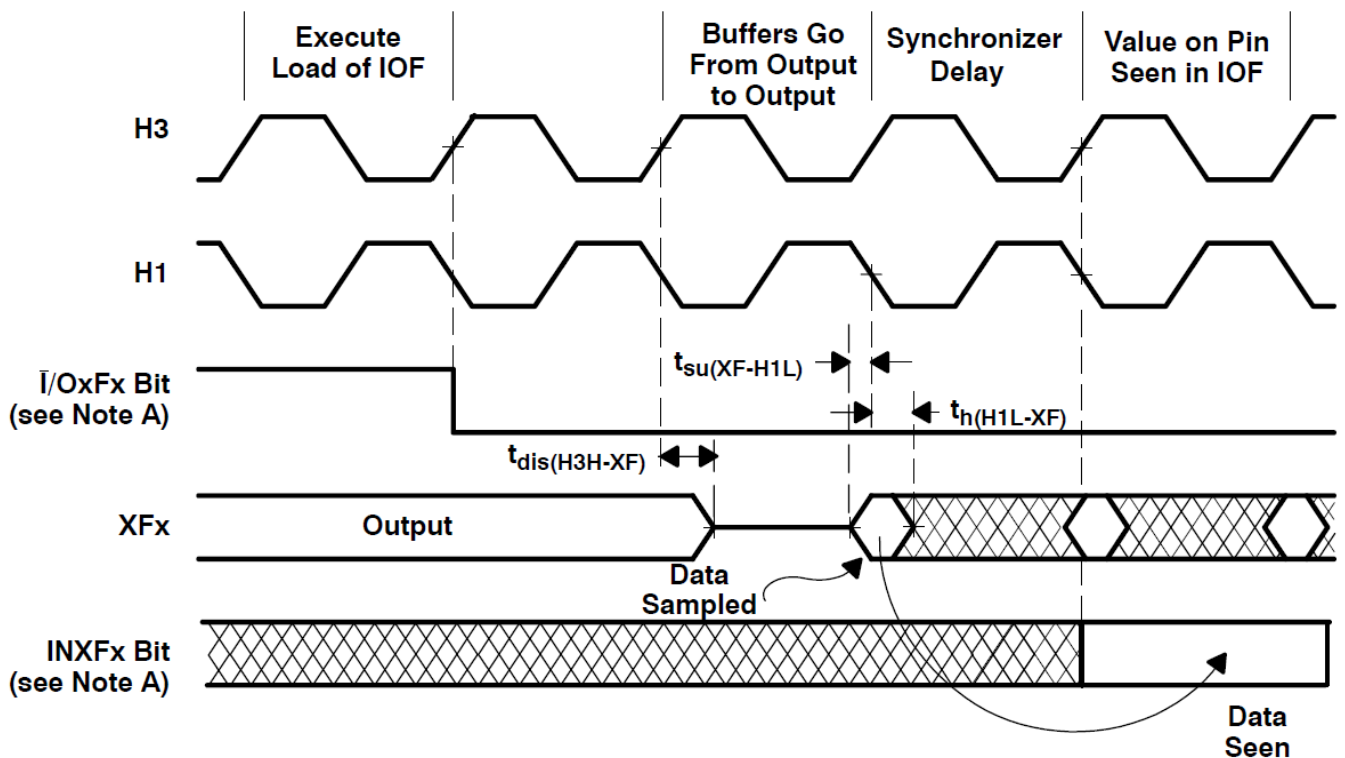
Execute Load of IOF

Buffers Go From Output to Output

Synchronizer Delay

Value on Pin Seen in IOF

H3

H1

$\overline{I}$/OxFx Bit (see Note A)

$t_{su(XF-H1L)}$

$t_{h(H1L-XF)}$

$t_{dis(H3H-XF)}$

XFx

Output

Data Sampled

INXFx Bit (see Note A)

Data Seen